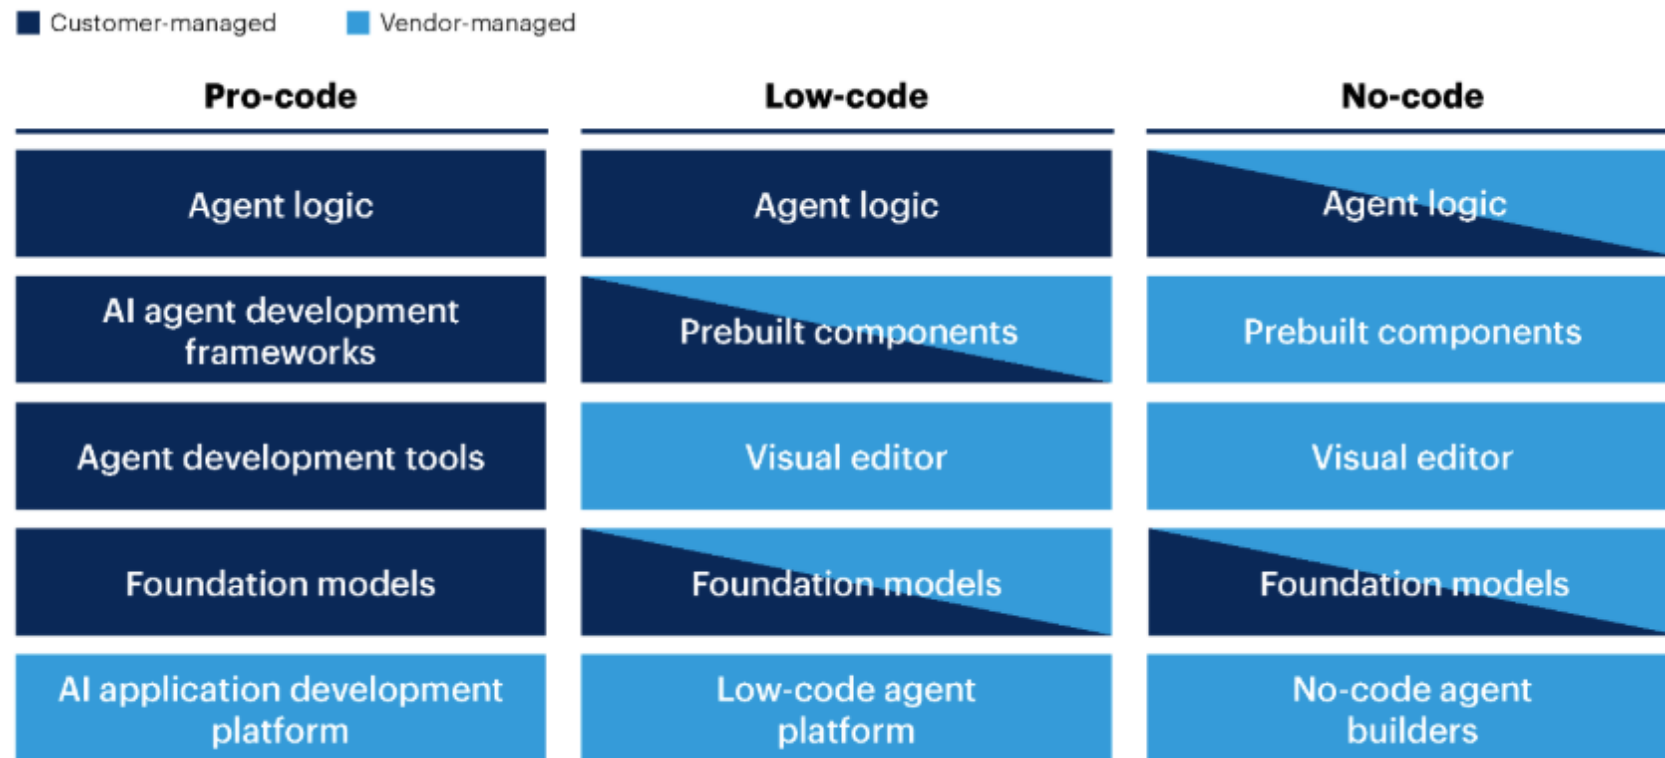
Customer-managed Vendor-managed

| Pro-code | Low-code | No-code |
|---|---|---|
| Agent logic | Agent logic | Agent logic |
| AI agent development frameworks | Prebuilt components | Prebuilt components |
| Agent development tools | Visual editor | Visual editor |
| Foundation models | Foundation models | Foundation models |
| AI application development platform | Low-code agent platform | No-code agent builders |